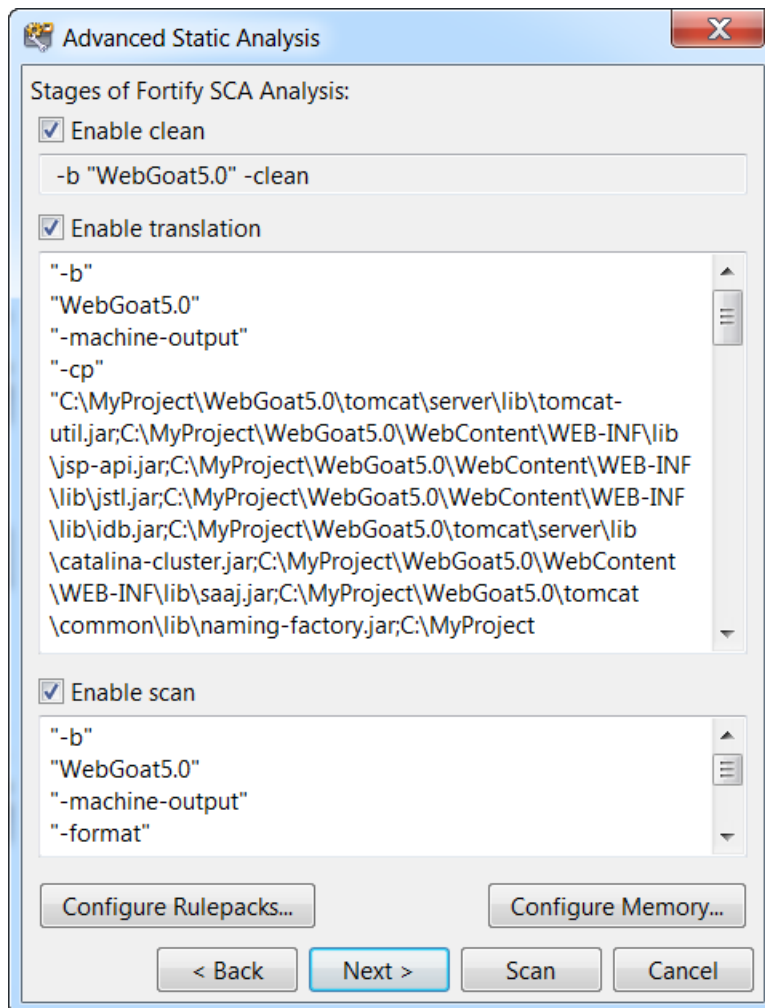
Advanced Static Analysis

Stages of Fortify SCA Analysis:

Enable clean

-b "WebGoat5.0" -clean

Enable translation

"-b"
"WebGoat5.0"
"-machine-output"
"-cp"
"C:\MyProject\WebGoat5.0\tomcat\server\lib\tomcat-util.jar;C:\MyProject\WebGoat5.0\WebContent\WEB-INF\lib\jsp-api.jar;C:\MyProject\WebGoat5.0\WebContent\WEB-INF\lib\jstl.jar;C:\MyProject\WebGoat5.0\WebContent\WEB-INF\lib\idb.jar;C:\MyProject\WebGoat5.0\tomcat\server\lib\catalina-cluster.jar;C:\MyProject\WebGoat5.0\WebContent\WEB-INF\lib\saaj.jar;C:\MyProject\WebGoat5.0\tomcat\common\lib\naming-factory.jar;C:\MyProject

Enable scan

"-b"
"WebGoat5.0"
"-machine-output"
"-format"

Configure Rulepacks...

Configure Memory...

< Back

Next >

Scan

Cancel